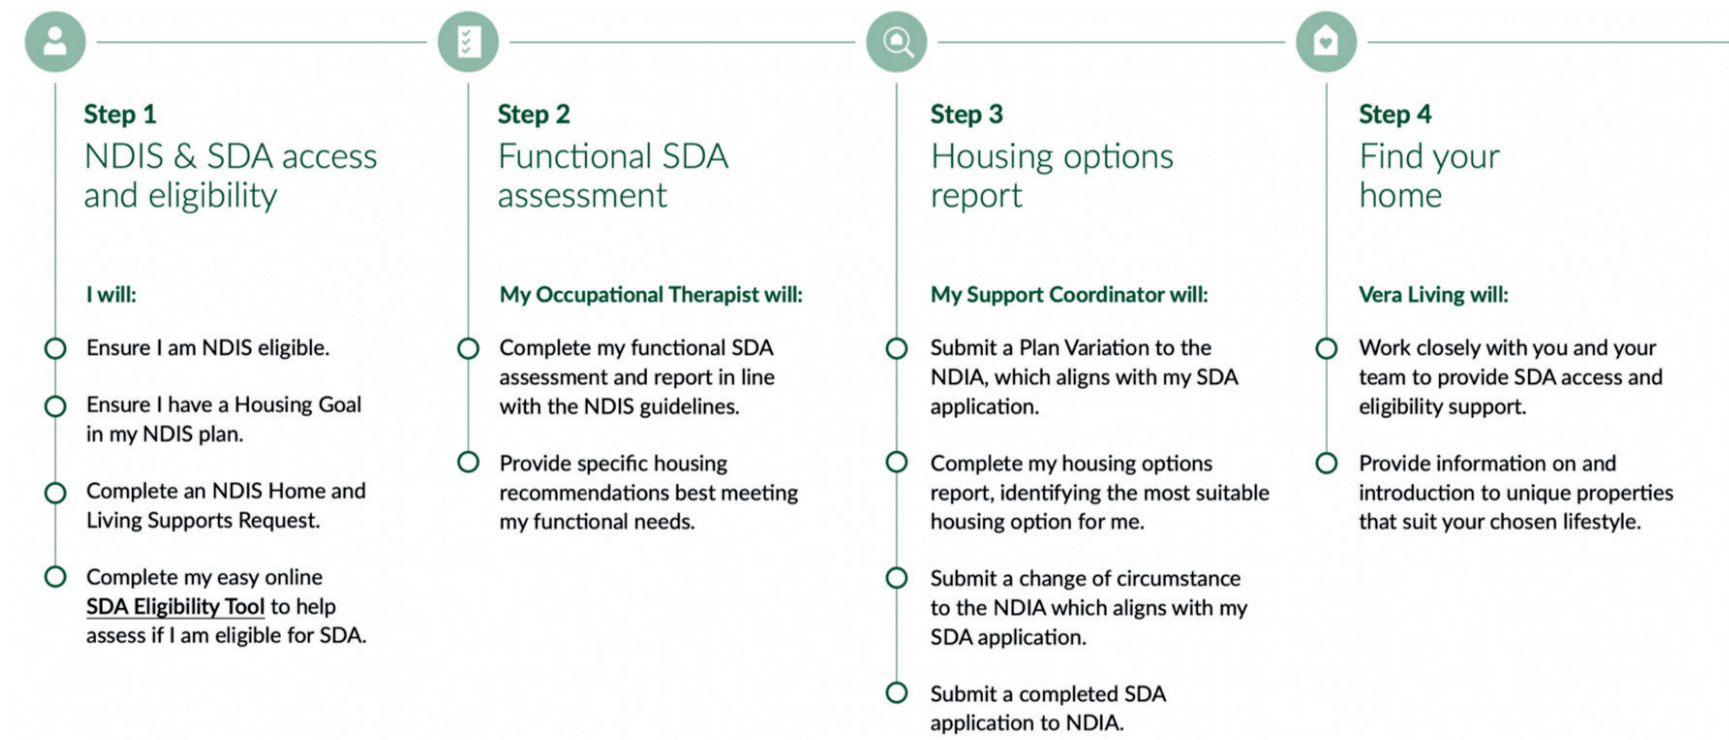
Step 1
NDIS & SDA access and eligibility

I will:

Ensure I am NDIS eligible.

Ensure I have a Housing Goal in my NDIS plan.

Complete an NDIS Home and Living Supports Request.

Complete my easy online SDA Eligibility Tool to help assess if I am eligible for SDA.

Step 2
Functional SDA assessment

My Occupational Therapist will:

Complete my functional SDA assessment and report in line with the NDIS guidelines.

Provide specific housing recommendations best meeting my functional needs.

Step 3
Housing options report

My Support Coordinator will:

Submit a Plan Variation to the NDIA, which aligns with my SDA application.

Complete my housing options report, identifying the most suitable housing option for me.

Submit a change of circumstance to the NDIA which aligns with my SDA application.

Submit a completed SDA application to NDIA.

Step 4
Find your home

Vera Living will:

Work closely with you and your team to provide SDA access and eligibility support.

Provide information on and introduction to unique properties that suit your chosen lifestyle.